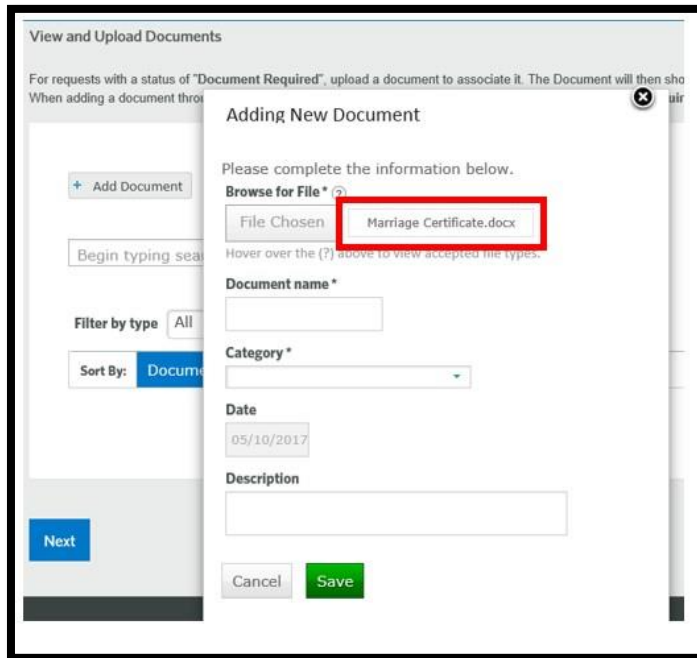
View and Upload Documents

For requests with a status of "Document Required", upload a document to associate it. The Document will then sho
When adding a document thro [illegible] uir

+ Add Document

Begin typing sea

Filter by type All

Sort By: Docum

Next

Adding New Document

Please complete the information below.

Browse for File * ?

File Chosen Marriage Certificate.docx

Hover over the (?) above to view accepted file types.

Document name *

Category *

Date

05/10/2017

Description

Cancel Save